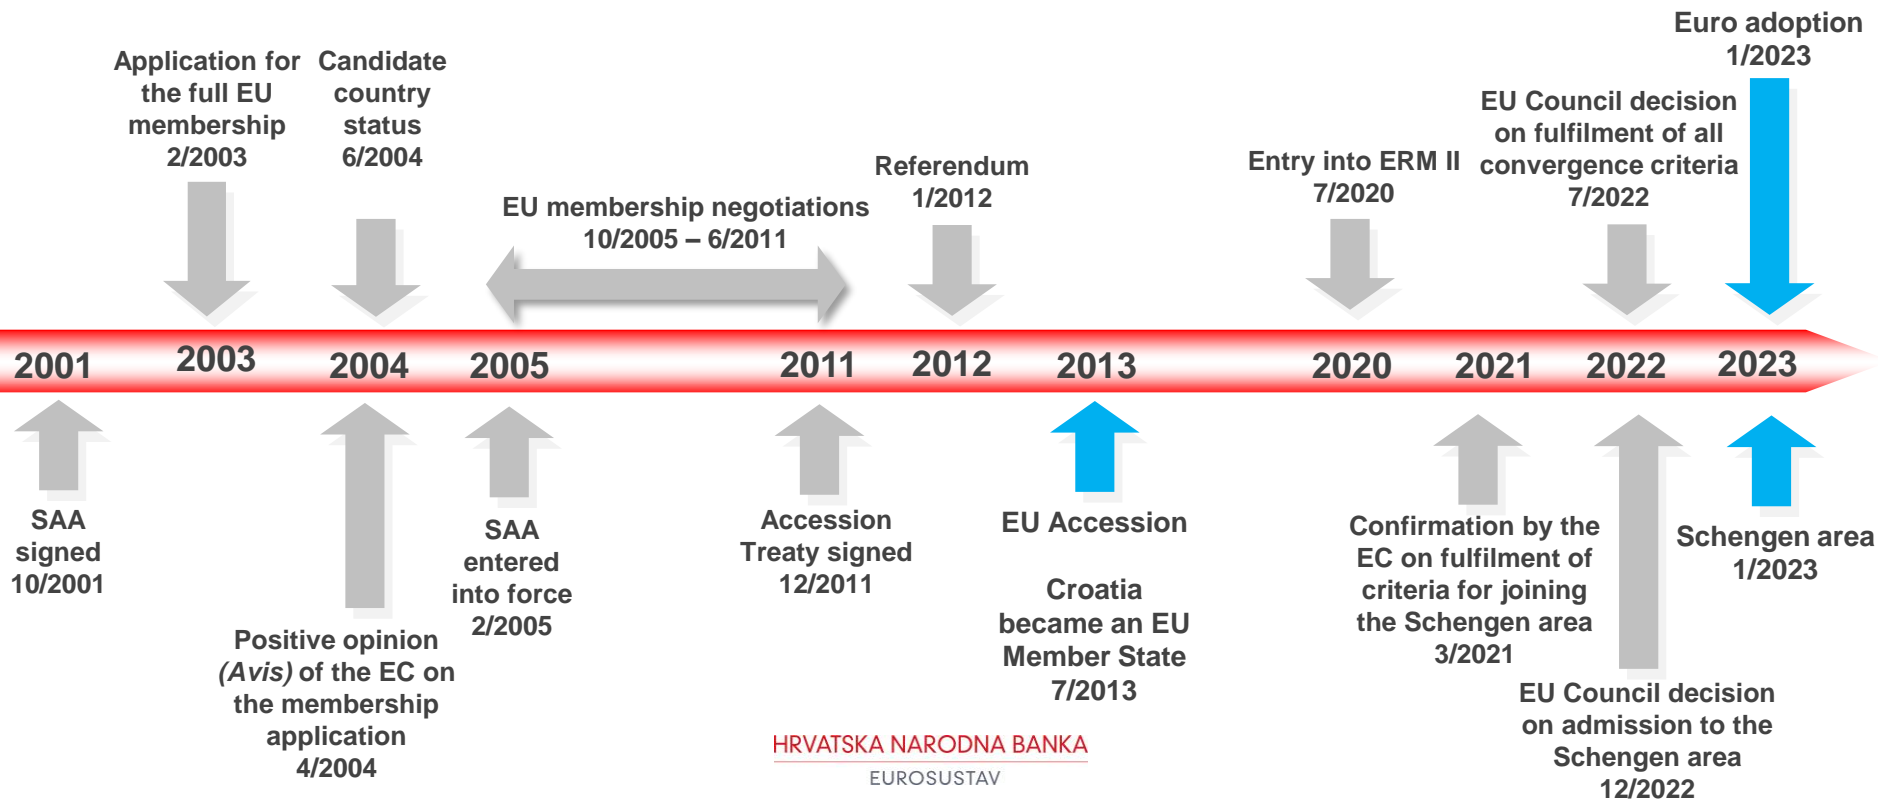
Euro adoption 1/2023

Application for the full EU membership 2/2003

Candidate country status 6/2004

EU membership negotiations 10/2005 – 6/2011

Referendum 1/2012

Entry into ERM II 7/2020

EU Council decision on fulfilment of all convergence criteria 7/2022

2001 2003 2004 2005 2011 2012 2013 2020 2021 2022 2023

SAA signed 10/2001

Positive opinion *(Avis)* of the EC on the membership application 4/2004

SAA entered into force 2/2005

Accession Treaty signed 12/2011

EU Accession

Croatia became an EU Member State 7/2013

Confirmation by the EC on fulfilment of criteria for joining the Schengen area 3/2021

EU Council decision on admission to the Schengen area 12/2022

Schengen area 1/2023

HRVATSKA NARODNA BANKA
EUROSUSTAV